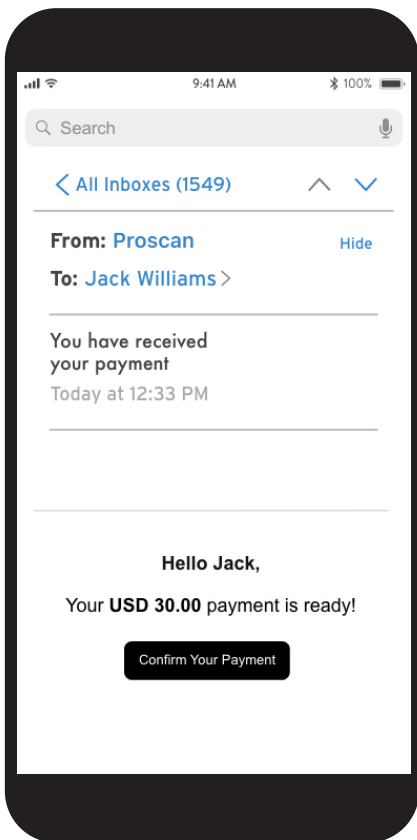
9:41 AM
100%

Search

All Inboxes (1549)

From: Proscan
Hide

To: Jack Williams

You have received your payment
Today at 12:33 PM

Hello Jack,

Your **USD 30.00** payment is ready!

Confirm Your Payment